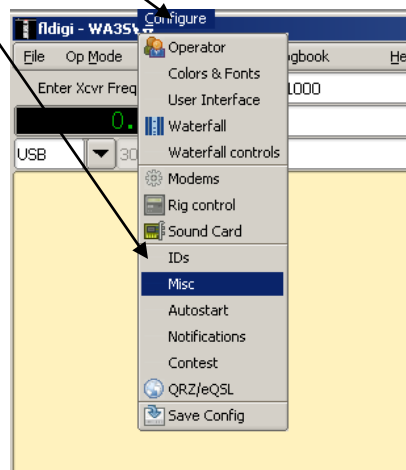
fldigi - WA3SV

Configure

File

Op Mode

Enter Xcvr Freq

0.

USB

30

Operator

Colors & Fonts

User Interface

Waterfall

Waterfall controls

Modems

Rig control

Sound Card

IDs

Misc

Autostart

Notifications

Contest

QRZ/eQSL

Save Config

gbook

He

1000